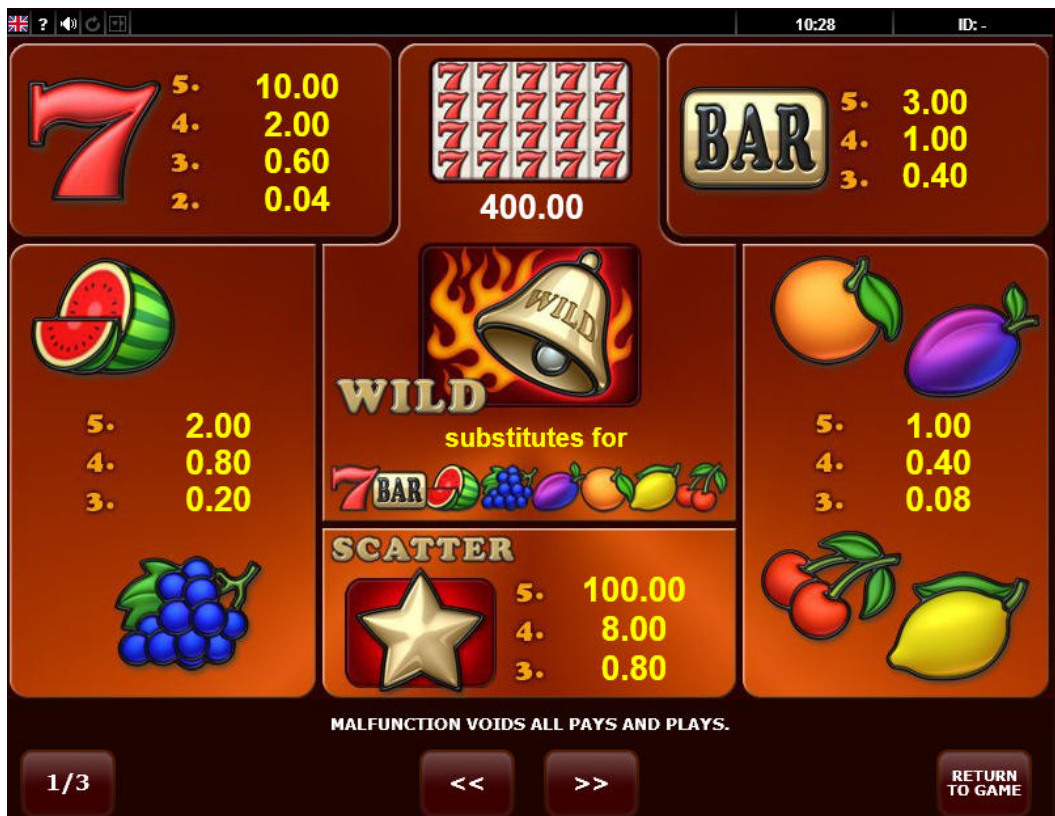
? 10:28 ID: -

5. 10.00
4. 2.00
3. 0.60
2. 0.04

400.00

BAR
5. 3.00
4. 1.00
3. 0.40

5. 2.00
4. 0.80
3. 0.20

WILD

WILD
substitutes for

BAR

5. 1.00
4. 0.40
3. 0.08

SCATTER
5. 100.00
4. 8.00
3. 0.80

MALFUNCTION VOIDS ALL PAYS AND PLAYS.

1/3
<<
>>
RETURN TO GAME